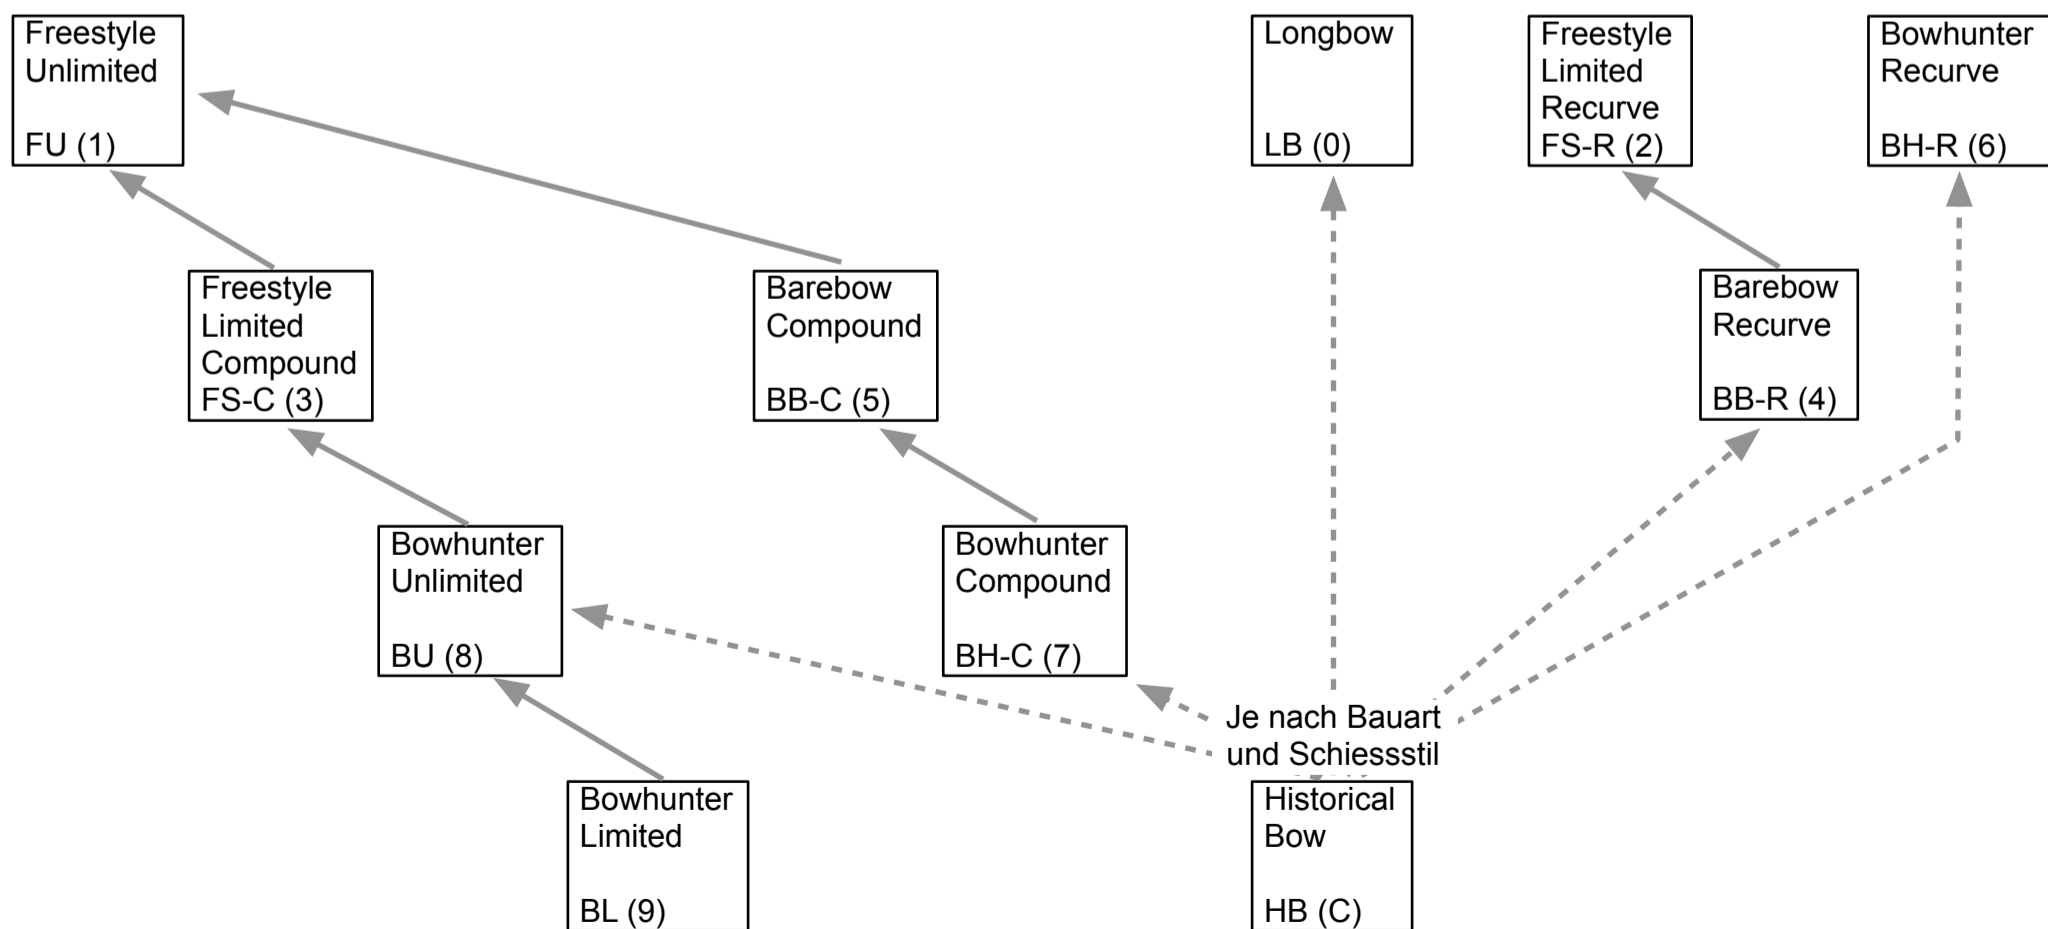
Freestyle Unlimited

FU (1)

Longbow

LB (0)

Freestyle Limited Recurve
FS-R (2)

Bowhunter Recurve

BH-R (6)

Freestyle Limited Compound
FS-C (3)

Barebow Compound

BB-C (5)

Barebow Recurve

BB-R (4)

Bowhunter Unlimited

BU (8)

Bowhunter Compound

BH-C (7)

Je nach Bauart und Schiessstil

Bowhunter Limited

BL (9)

Historical Bow

HB (C)